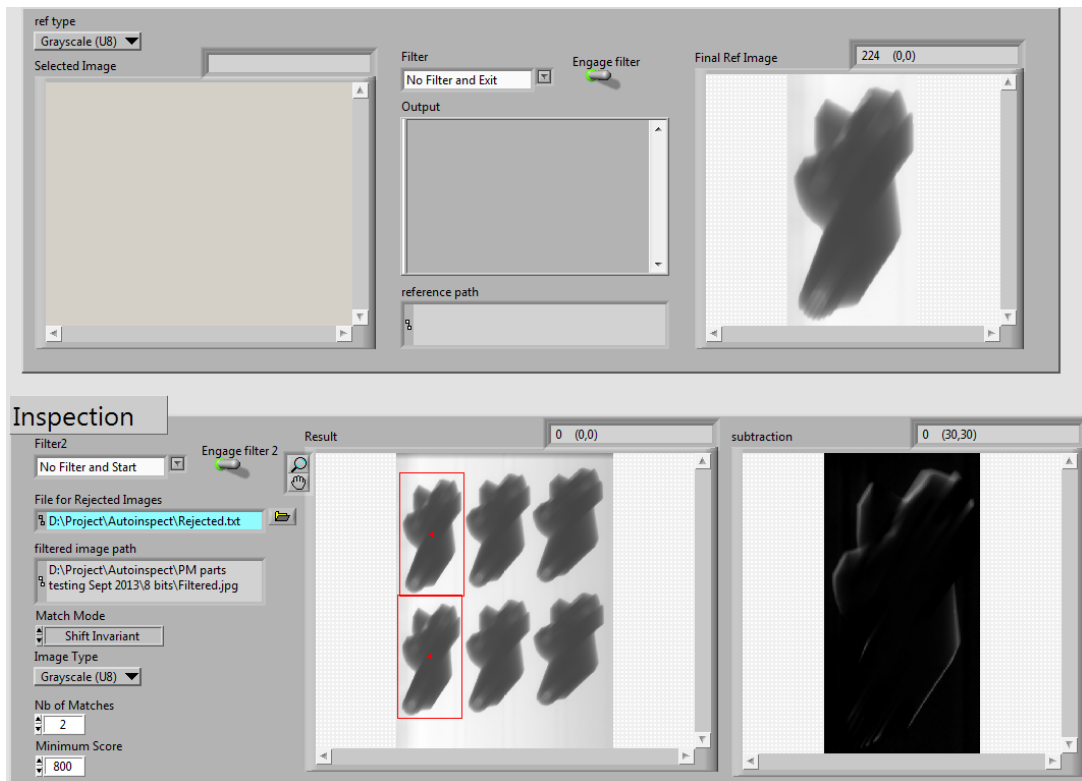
ref type
Grayscale (U8)
Selected Image

Filter
No Filter and Exit
Engage filter
Output

reference path

Final Ref Image
224 (0,0)

Inspection
Filter2
No Filter and Start
Engage filter 2
File for Rejected Images
D:\Project\Autoinspect\Rejected.txt
filtered image path
D:\Project\Autoinspect\PM parts testing Sept 2013\8 bits\Filtered.jpg
Match Mode
Shift Invariant
Image Type
Grayscale (U8)
Nb of Matches
2
Minimum Score
800

Result
0 (0,0)

subtraction
0 (30,30)